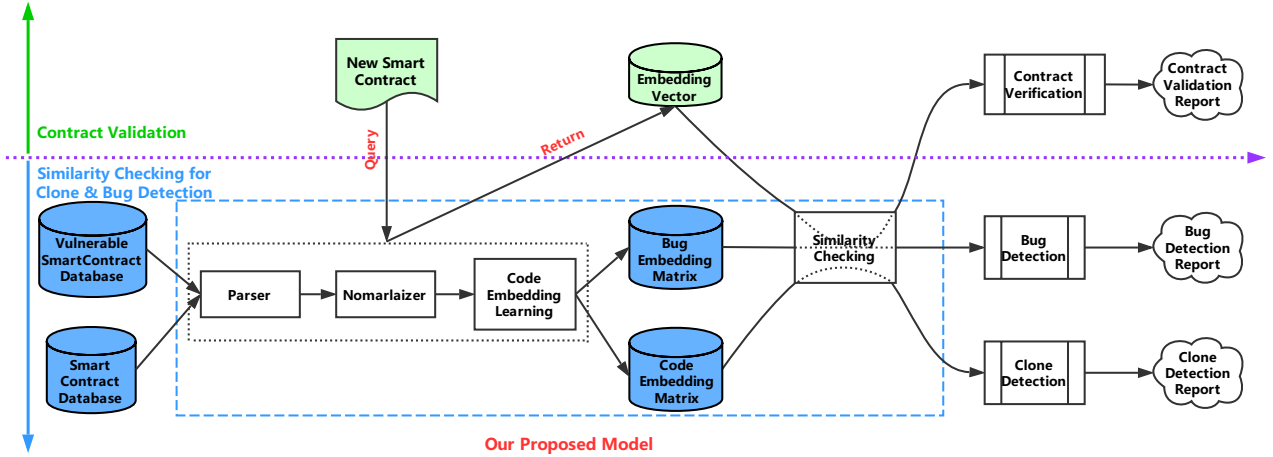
Contract Validation

Similarity Checking for Clone & Bug Detection

New Smart Contract

Query

Return

Embedding Vector

Contract Verification

Contract Validation Report

Vulnerable SmartContract Database

Smart Contract Database

Parser

Nomarlaizer

Code Embedding Learning

Bug Embedding Matrix

Code Embedding Matrix

Similarity Checking

Bug Detection

Bug Detection Report

Clone Detection

Clone Detection Report

Our Proposed Model